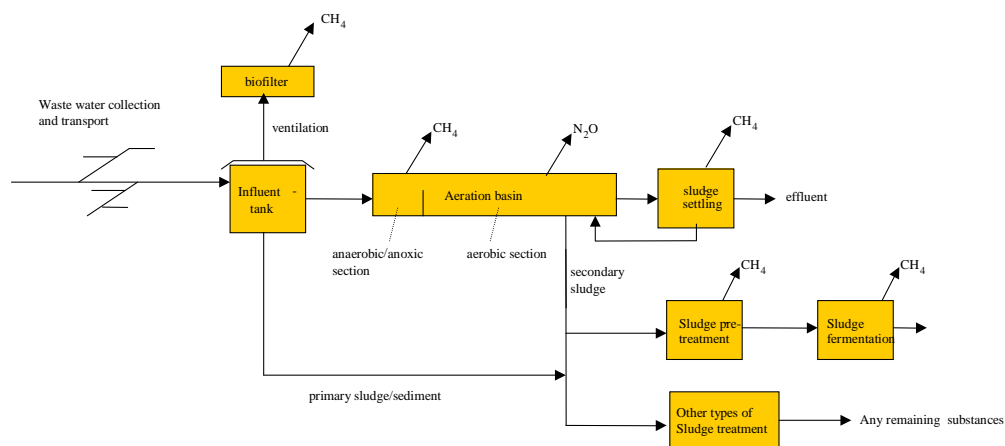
$CH_4$

biofilter

Waste water collection and transport

ventilation

$CH_4$

$N_2O$

$CH_4$

Influent - tank

Aeration basin

sludge settling

effluent

anaerobic/anoxic section

aerobic section

secondary sludge

$CH_4$

$CH_4$

Sludge pretreatment

Sludge fermentation

primary sludge/sediment

Other types of Sludge treatment

Any remaining substances